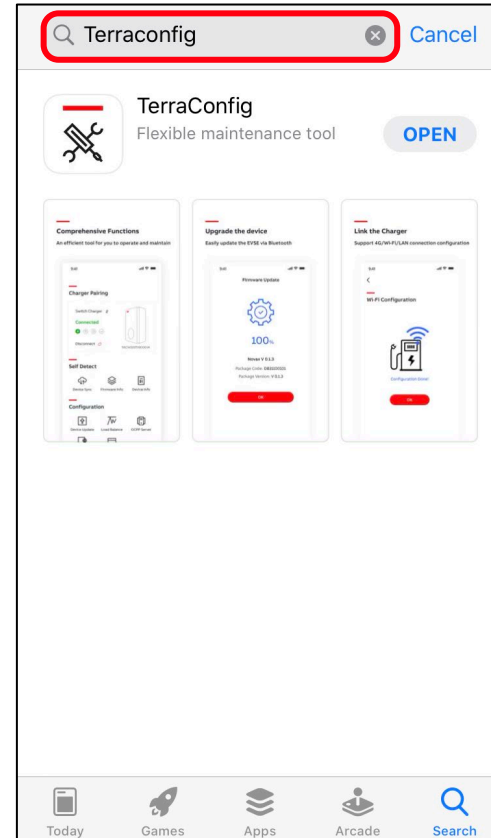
Terraconfig

Cancel

TerraConfig

Flexible maintenance tool

OPEN

Comprehensive Functions

An efficient tool for you to operate and maintain

Charger Pairing

Connected

Disconnect

Self Detect

Configuration

Upgrade the device

Easily update the EVSE via Bluetooth

Firmware Update

100%

OK

Link the Charger

Support 4G/WI-FI/LAN connection configuration

Wi-Fi Configuration

OK

Today

Games

Apps

Arcade

Search